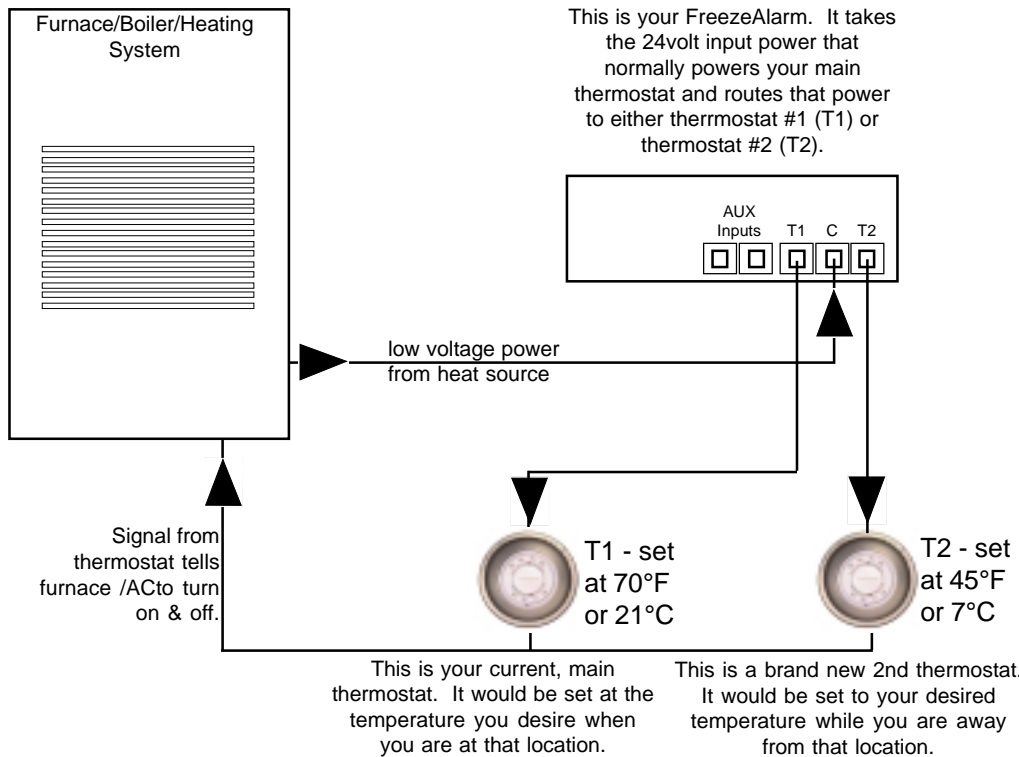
Furnace/Boiler/Heating System

This is your FreezeAlarm. It takes the 24volt input power that normally powers your main thermostat and routes that power to either therrmostat #1 (T1) or thermostat #2 (T2).

AUX Inputs T1 C T2

low voltage power from heat source

Signal from thermostat tells furnace /ACto turn on & off.

T1 - set at 70°F or 21°C

T2 - set at 45°F or 7°C

This is your current, main thermostat. It would be set at the temperature you desire when you are at that location.

This is a brand new 2nd thermostat. It would be set to your desired temperature while you are away from that location.